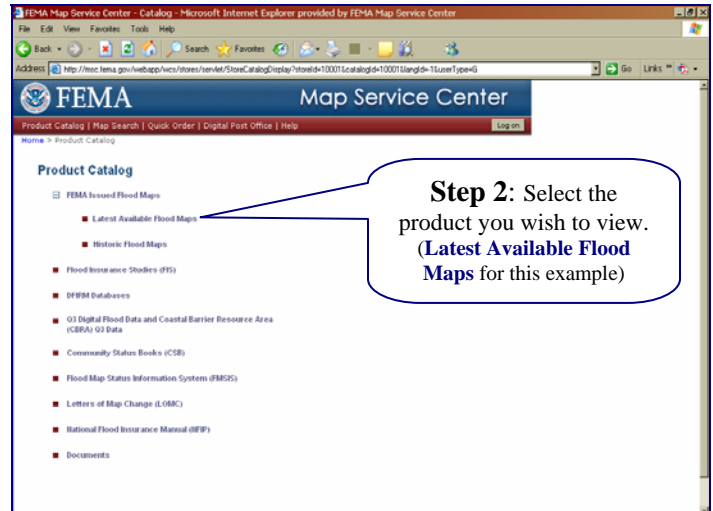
FEMA Map Service Center - Catalog - Microsoft Internet Explorer provided by FEMA Map Service Center

File Edit View Favorites Tools Help

Back Search Favorites

Address http://msc.fema.gov/webapp/wcs/stores/servlet/StoreCatalogDisplay?storeId=10001&catalogId=10001&langId=-1&userType=G Go Links

FEMA Map Service Center

Product Catalog | Map Search | Quick Order | Digital Post Office | Help Log on

Home > Product Catalog

Product Catalog

FEMA Issued Flood Maps

Latest Available Flood Maps

Historic Flood Maps

Flood Insurance Studies (FIS)

DFIRM Databases

Q3 Digital Flood Data and Coastal Barrier Resource Area (CBRA) Q3 Data

Community Status Books (CSB)

Flood Map Status Information System (FMSIS)

Letters of Map Change (LOMC)

National Flood Insurance Manual (NFIP)

Documents

**Step 2**: Select the product you wish to view. (**Latest Available Flood Maps** for this example)